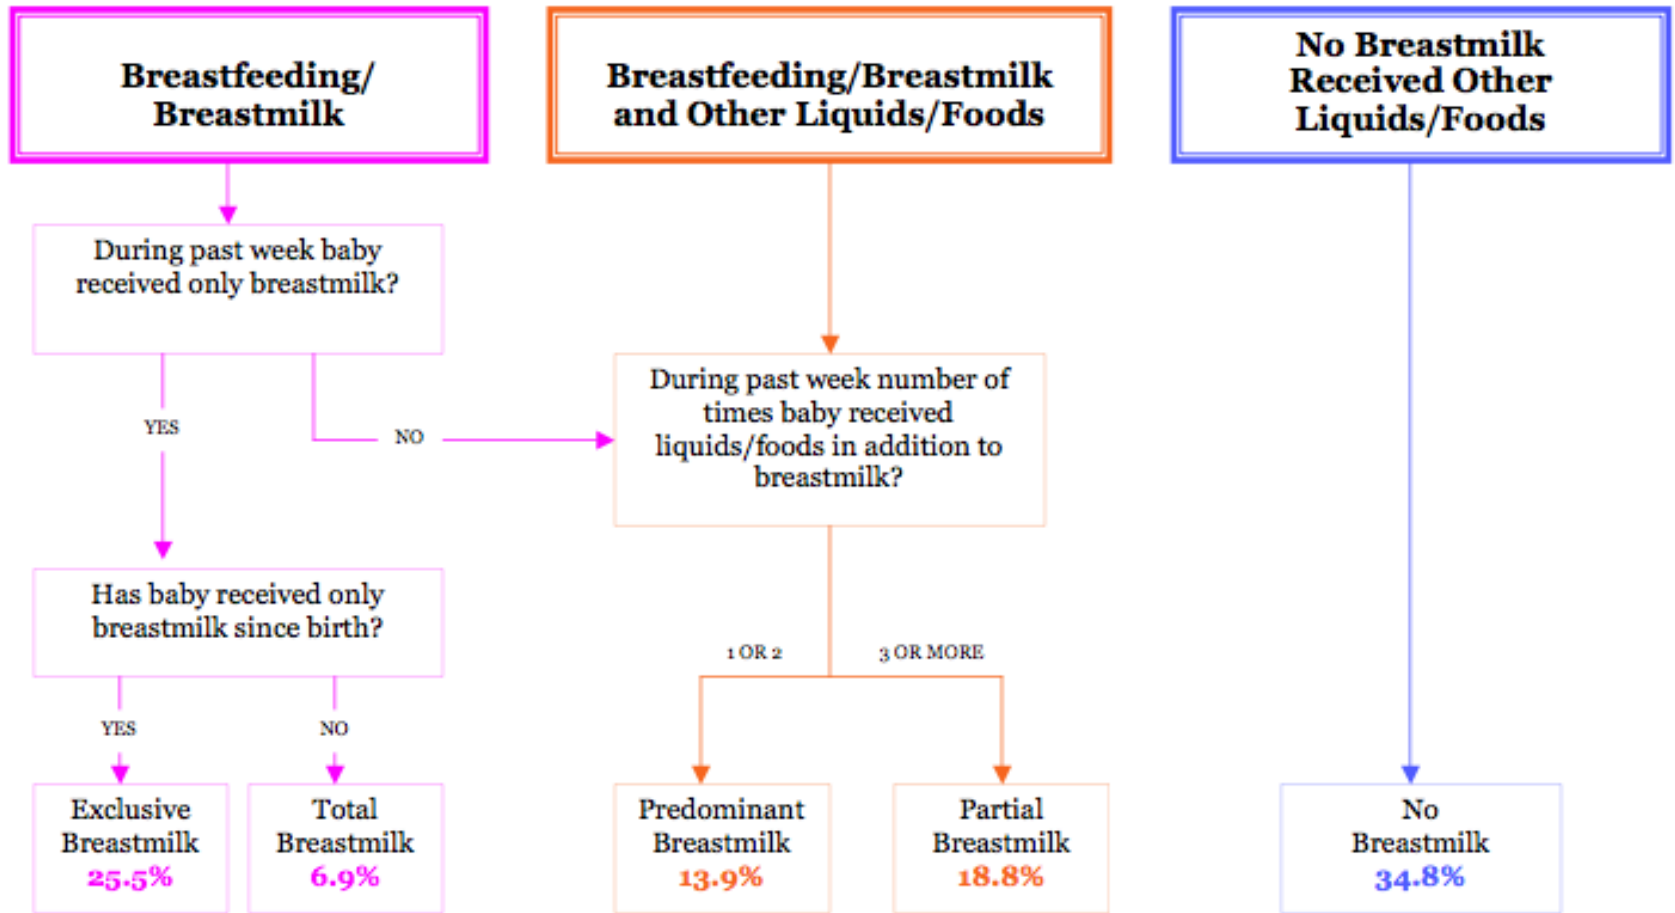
Breastfeeding/ Breastmilk

Breastfeeding/Breastmilk and Other Liquids/Foods

No Breastmilk Received Other Liquids/Foods

During past week baby received only breastmilk?

YES

NO

During past week number of times baby received liquids/foods in addition to breastmilk?

Has baby received only breastmilk since birth?

1 OR 2

3 OR MORE

YES

NO

Exclusive Breastmilk 25.5%

Total Breastmilk 6.9%

Predominant Breastmilk 13.9%

Partial Breastmilk 18.8%

No Breastmilk 34.8%